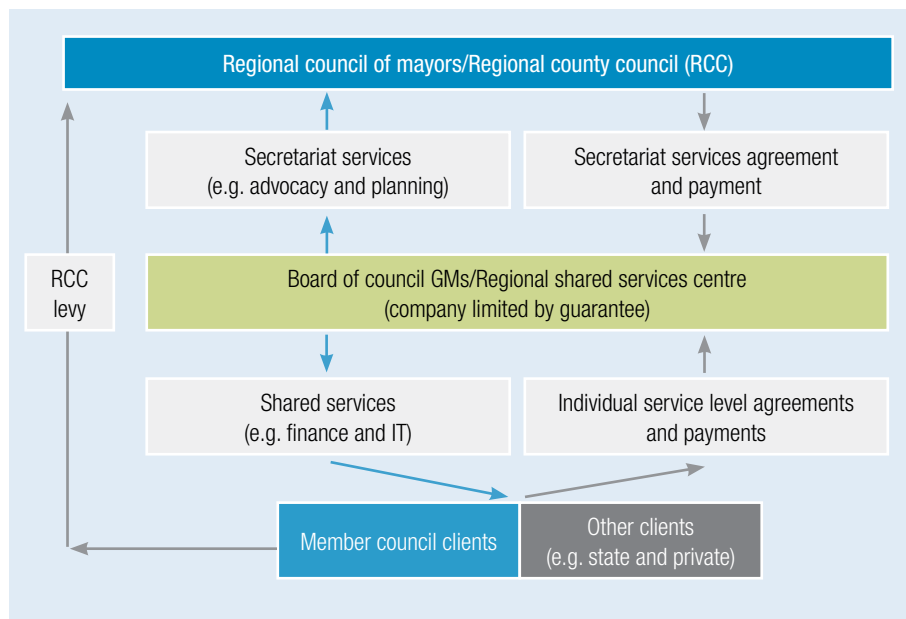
Regional council of mayors/Regional county council (RCC)

Secretariat services
(e.g. advocacy and planning)

Secretariat services agreement
and payment

RCC
levy

Board of council GMs/Regional shared services centre
(company limited by guarantee)

Shared services
(e.g. finance and IT)

Individual service level agreements
and payments

Member council clients

Other clients
(e.g. state and private)